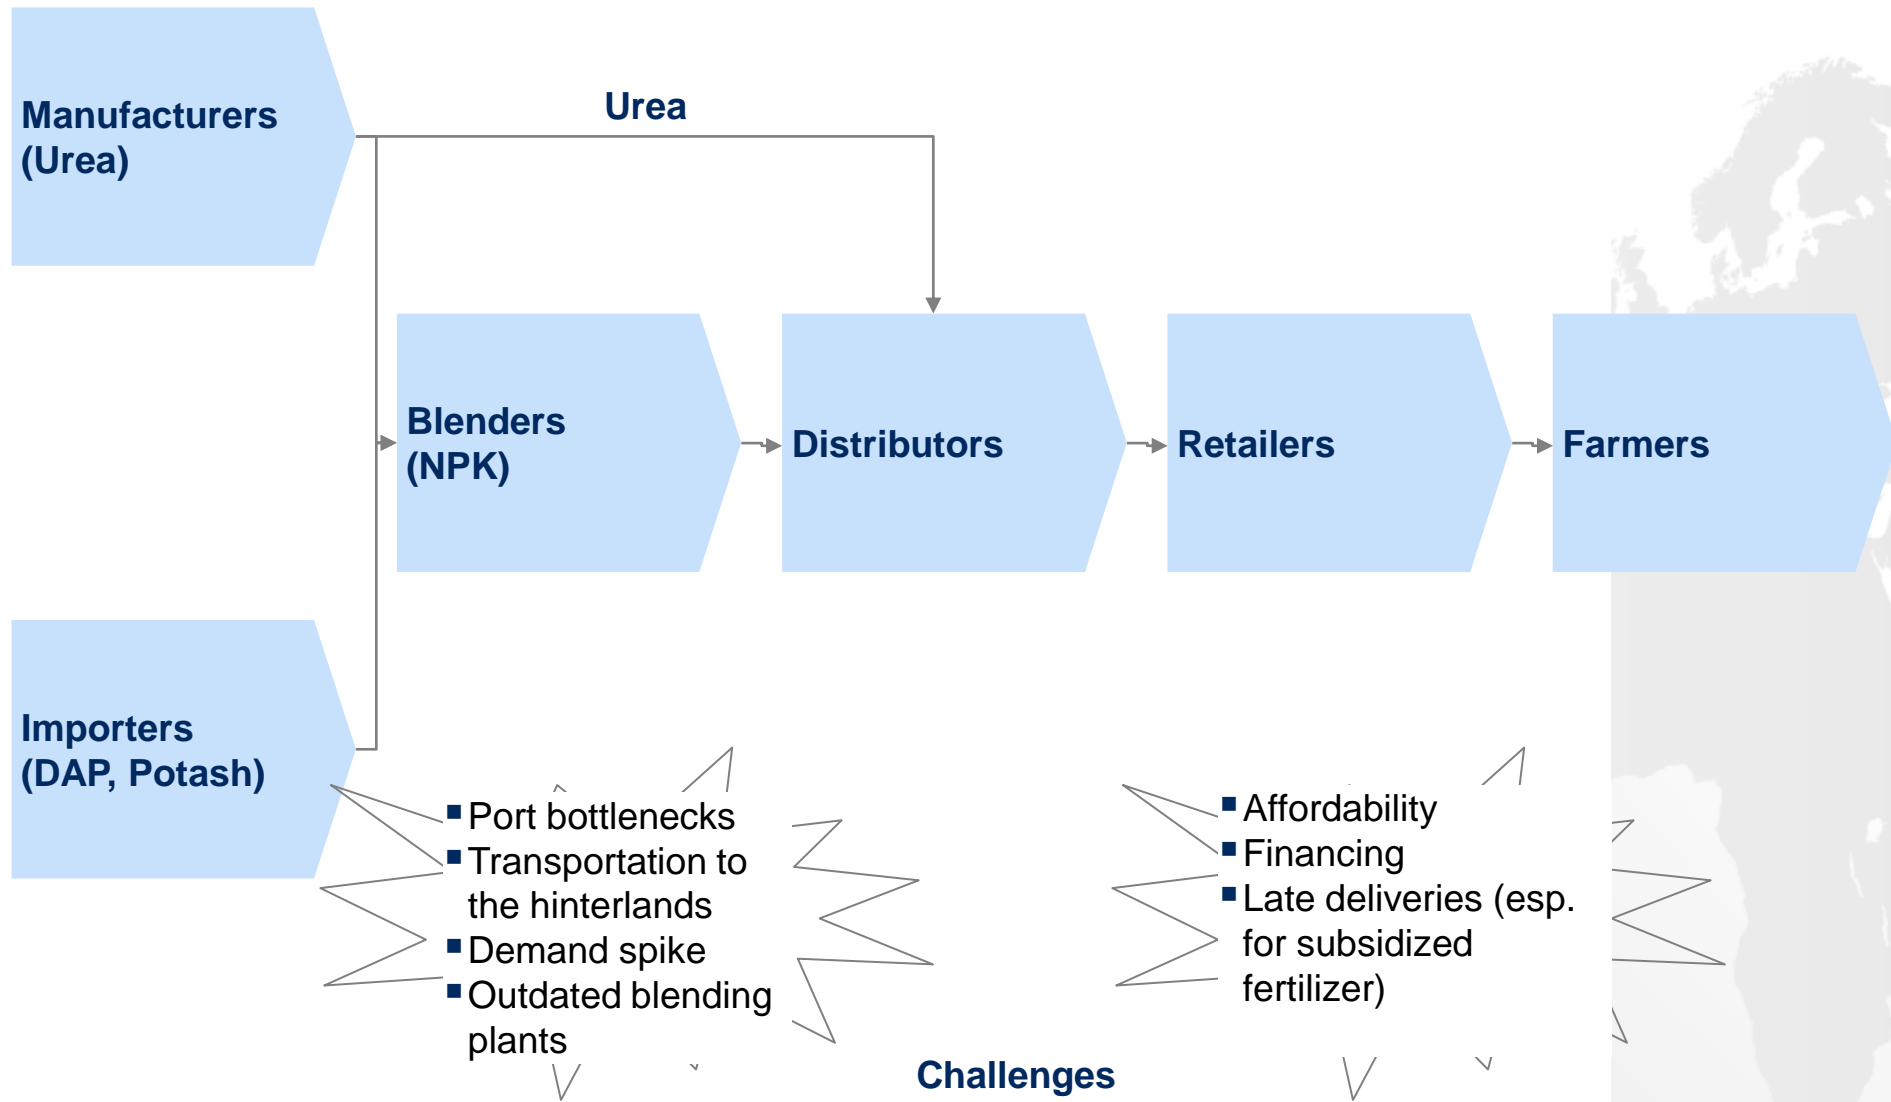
Manufacturers (Urea)

Urea

Blenders (NPK)

Distributors

Retailers

Farmers

Importers (DAP, Potash)

- Port bottlenecks
- Transportation to the hinterlands
- Demand spike
- Outdated blending plants

- Affordability
- Financing
- Late deliveries (esp. for subsidized fertilizer)

Challenges